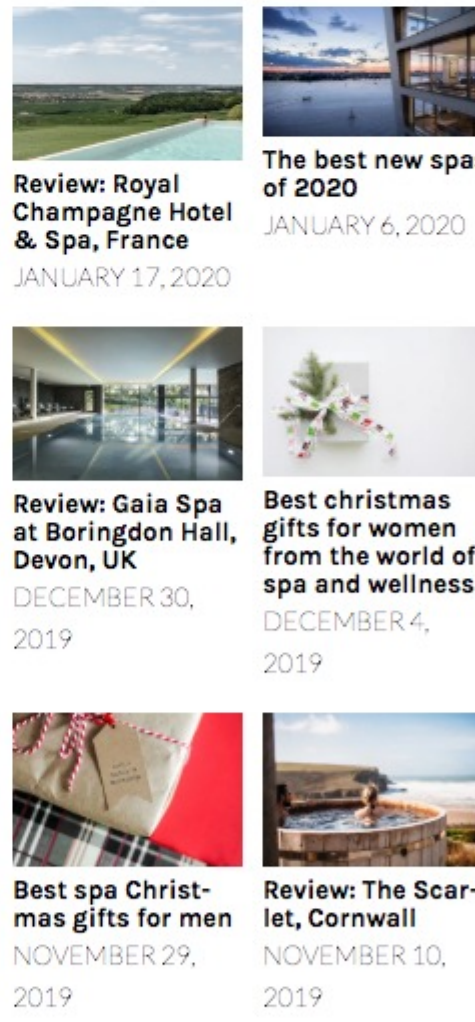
Review: Royal Champagne Hotel & Spa, France
JANUARY 17, 2020

The best new spa of 2020
JANUARY 6, 2020

Review: Gaia Spa at Boringdon Hall, Devon, UK
DECEMBER 30, 2019

Best christmas gifts for women from the world of spa and wellness
DECEMBER 4, 2019

Best spa Christmas gifts for men
NOVEMBER 29, 2019

Review: The Scarlet, Cornwall
NOVEMBER 10, 2019